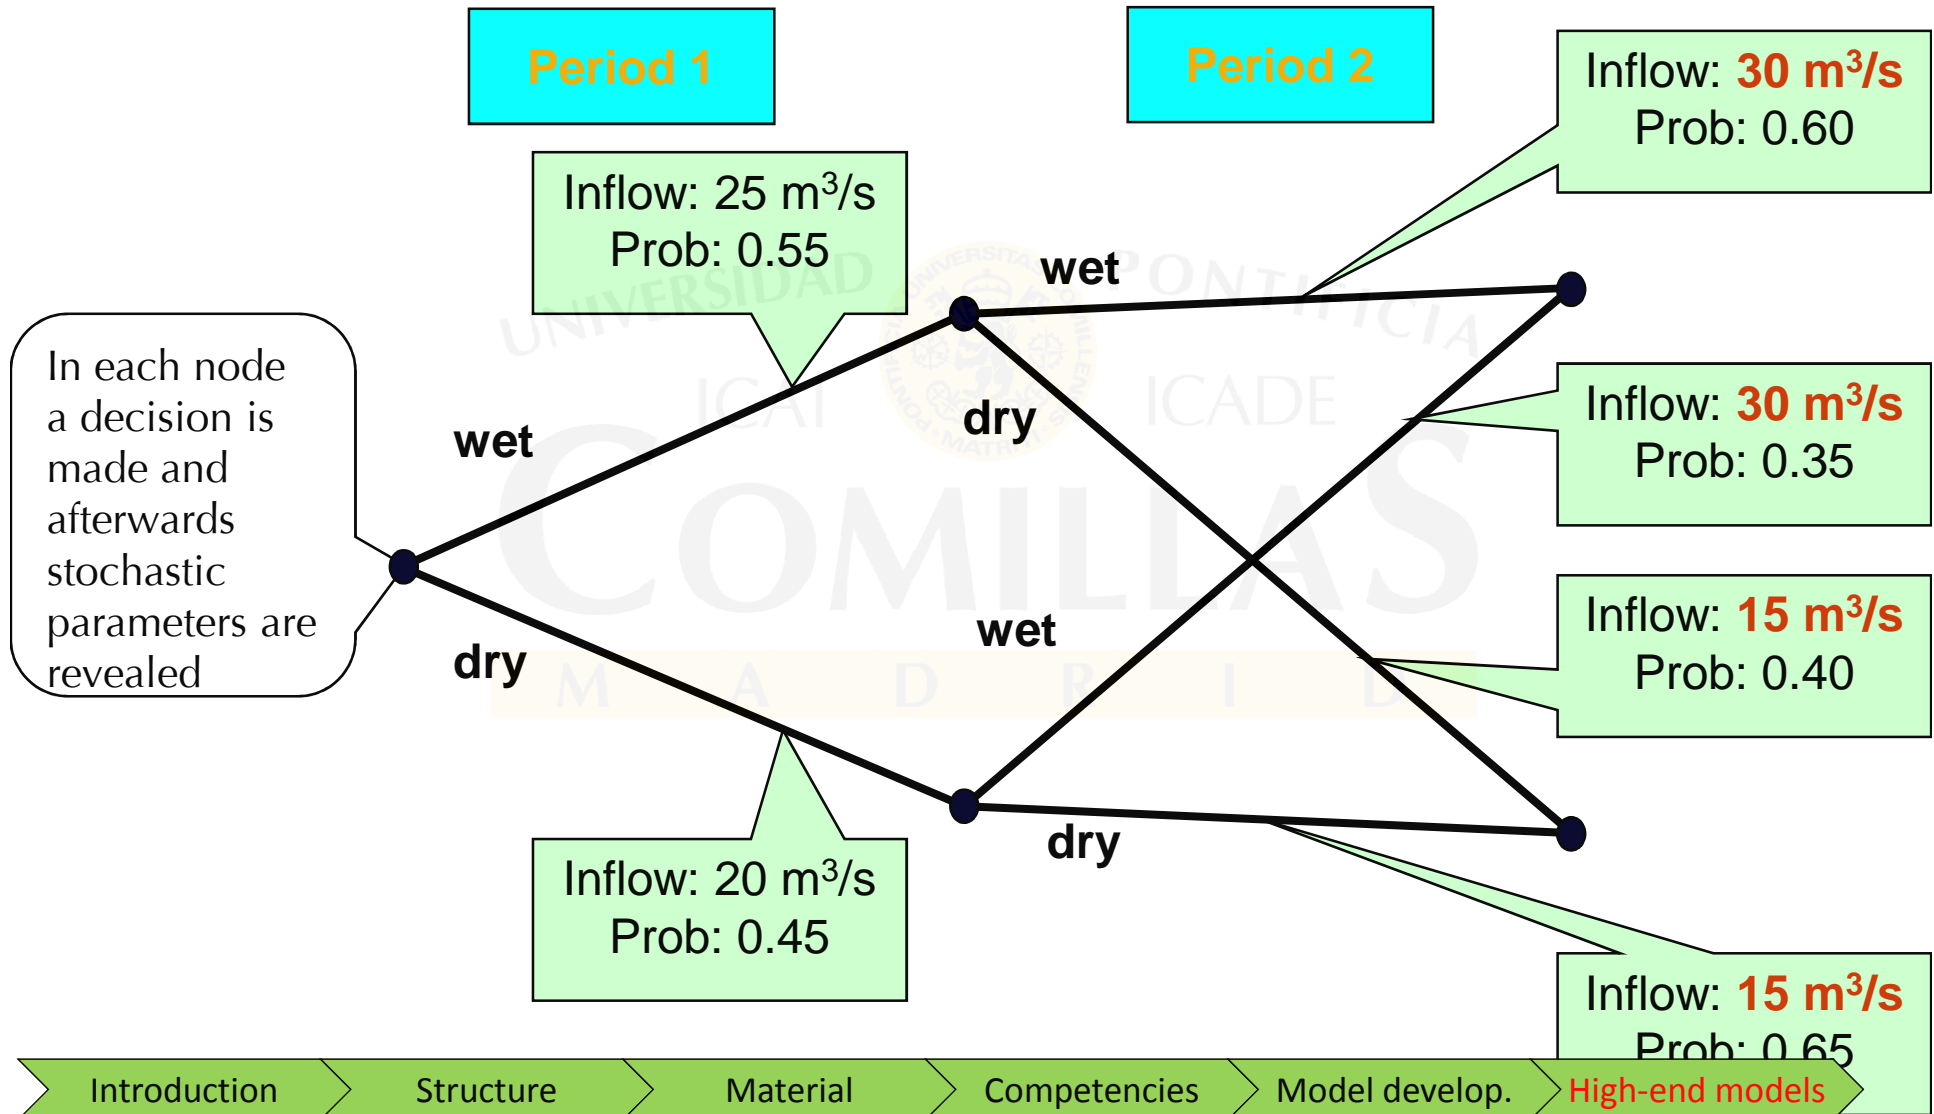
Period 1

Period 2

Inflow: 30 $m^3/s$
Prob: 0.60

Inflow: 25 $m^3/s$
Prob: 0.55

wet

In each node a decision is made and afterwards stochastic parameters are revealed

wet

dry

Inflow: 30 $m^3/s$
Prob: 0.35

UNIVERSIDAD PONTIFICIA
ICAI ICADE
COMILLAS
M A D R I D

wet

Inflow: 15 $m^3/s$
Prob: 0.40

dry

dry

Inflow: 20 $m^3/s$
Prob: 0.45

Inflow: 15 $m^3/s$
Prob: 0.65

Introduction | Structure | Material | Competencies | Model develop. | High-end models